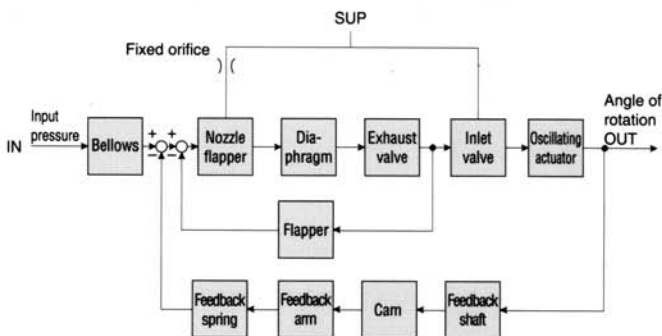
SUP

Fixed orifice

Input pressure

IN

Bellows

+ +

− −

Nozzle flapper

Dia-phragm

Exhaust valve

Inlet valve

Oscillating actuator

Angle of rotation OUT

Flapper

Feedback spring

Feedback arm

Cam

Feedback shaft